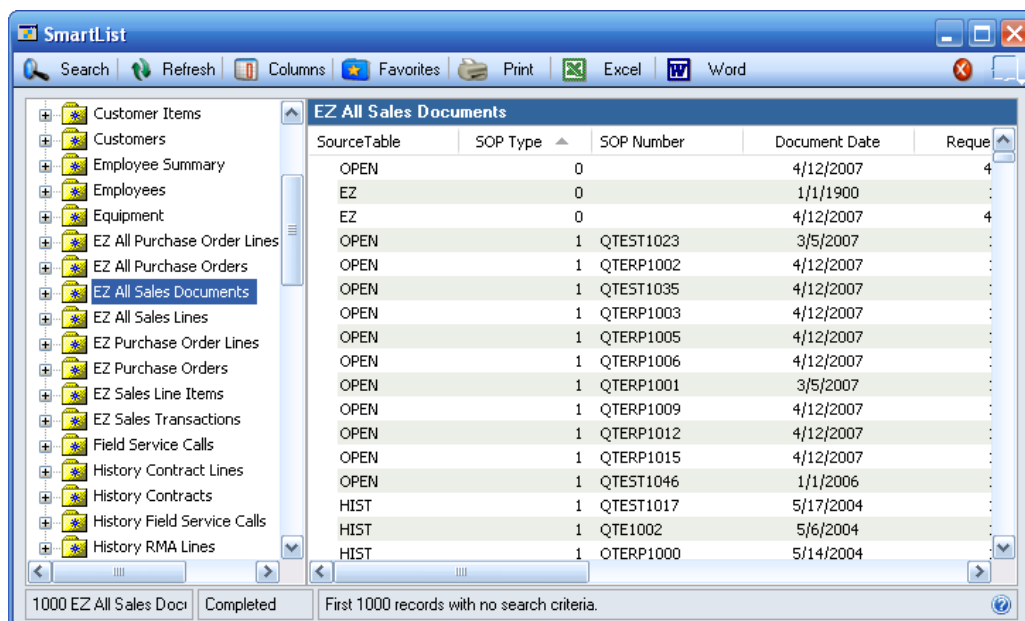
SmartList

Search | Refresh | Columns | Favorites | Print | Excel | Word

Customer Items
Customers
Employee Summary
Employees
Equipment
EZ All Purchase Order Lines
EZ All Purchase Orders
EZ All Sales Documents
EZ All Sales Lines
EZ Purchase Order Lines
EZ Purchase Orders
EZ Sales Line Items
EZ Sales Transactions
Field Service Calls
History Contract Lines
History Contracts
History Field Service Calls
History RMA Lines

EZ All Sales Documents

| SourceTable | SOP Type | SOP Number | Document Date | Reque |
|---|---|---|---|---|
| OPEN | 0 | | 4/12/2007 | 4 |
| EZ | 0 | | 1/1/1900 | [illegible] |
| EZ | 0 | | 4/12/2007 | 4 |
| OPEN | 1 | QTEST1023 | 3/5/2007 | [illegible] |
| OPEN | 1 | QTERP1002 | 4/12/2007 | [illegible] |
| OPEN | 1 | QTEST1035 | 4/12/2007 | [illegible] |
| OPEN | 1 | QTERP1003 | 4/12/2007 | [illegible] |
| OPEN | 1 | QTERP1005 | 4/12/2007 | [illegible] |
| OPEN | 1 | QTERP1006 | 4/12/2007 | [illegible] |
| OPEN | 1 | QTERP1001 | 3/5/2007 | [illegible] |
| OPEN | 1 | QTERP1009 | 4/12/2007 | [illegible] |
| OPEN | 1 | QTERP1012 | 4/12/2007 | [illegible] |
| OPEN | 1 | QTERP1015 | 4/12/2007 | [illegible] |
| OPEN | 1 | QTEST1046 | 1/1/2006 | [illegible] |
| HIST | 1 | QTEST1017 | 5/17/2004 | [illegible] |
| HIST | 1 | QTE1002 | 5/6/2004 | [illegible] |
| HIST | 1 | QTERP1000 | 5/14/2004 | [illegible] |

1000 EZ All Sales Doc | Completed | First 1000 records with no search criteria.